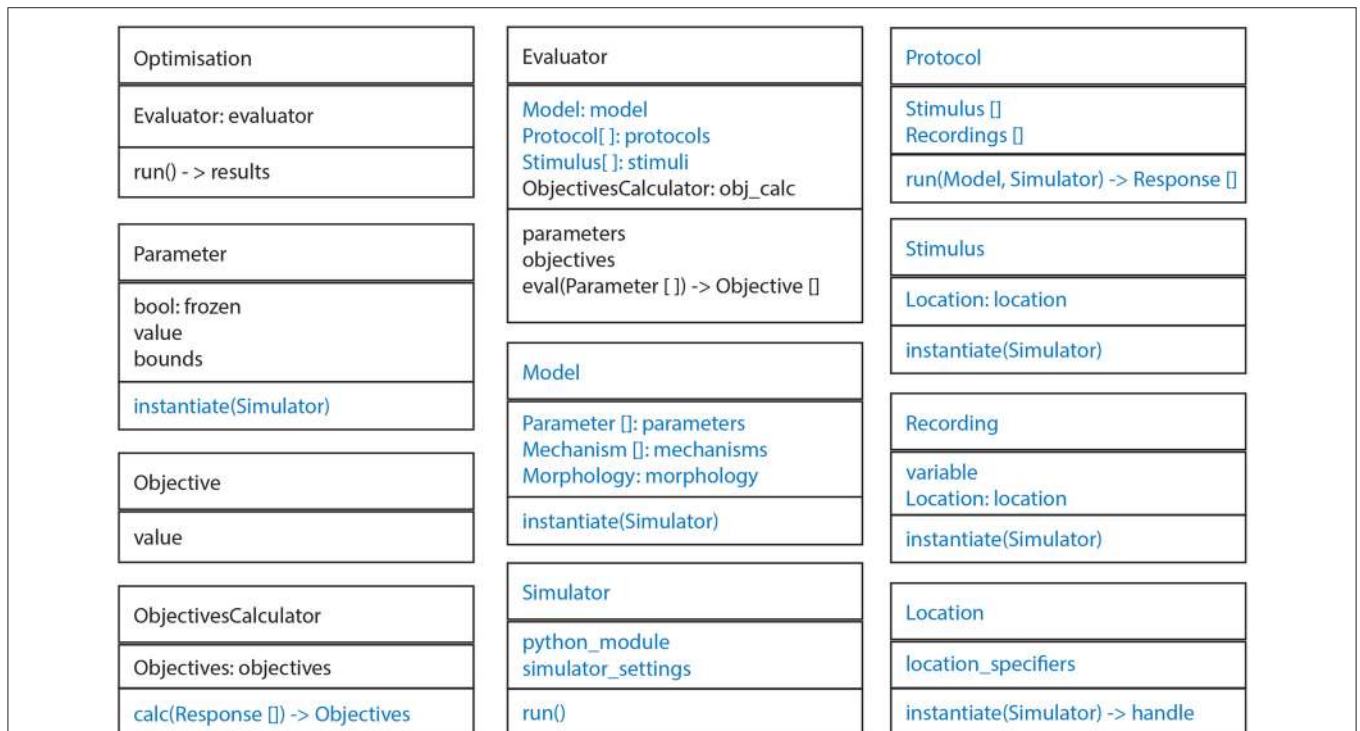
Optimisation

Evaluator: evaluator

run() - > results

Parameter

bool: frozen
value
bounds

instantiate(Simulator)

Objective

value

ObjectivesCalculator

Objectives: objectives

calc(Response []) -> Objectives

Evaluator

Model: model
Protocol[ ]: protocols
Stimulus[ ]: stimuli
ObjectivesCalculator: obj_calc

parameters
objectives
eval(Parameter [ ]) -> Objective []

Model

Parameter []: parameters
Mechanism []: mechanisms
Morphology: morphology

instantiate(Simulator)

Simulator

python_module
simulator_settings

run()

Protocol

Stimulus []
Recordings []

run(Model, Simulator) -> Response []

Stimulus

Location: location

instantiate(Simulator)

Recording

variable
Location: location

instantiate(Simulator)

Location

location_specifiers

instantiate(Simulator) -> handle